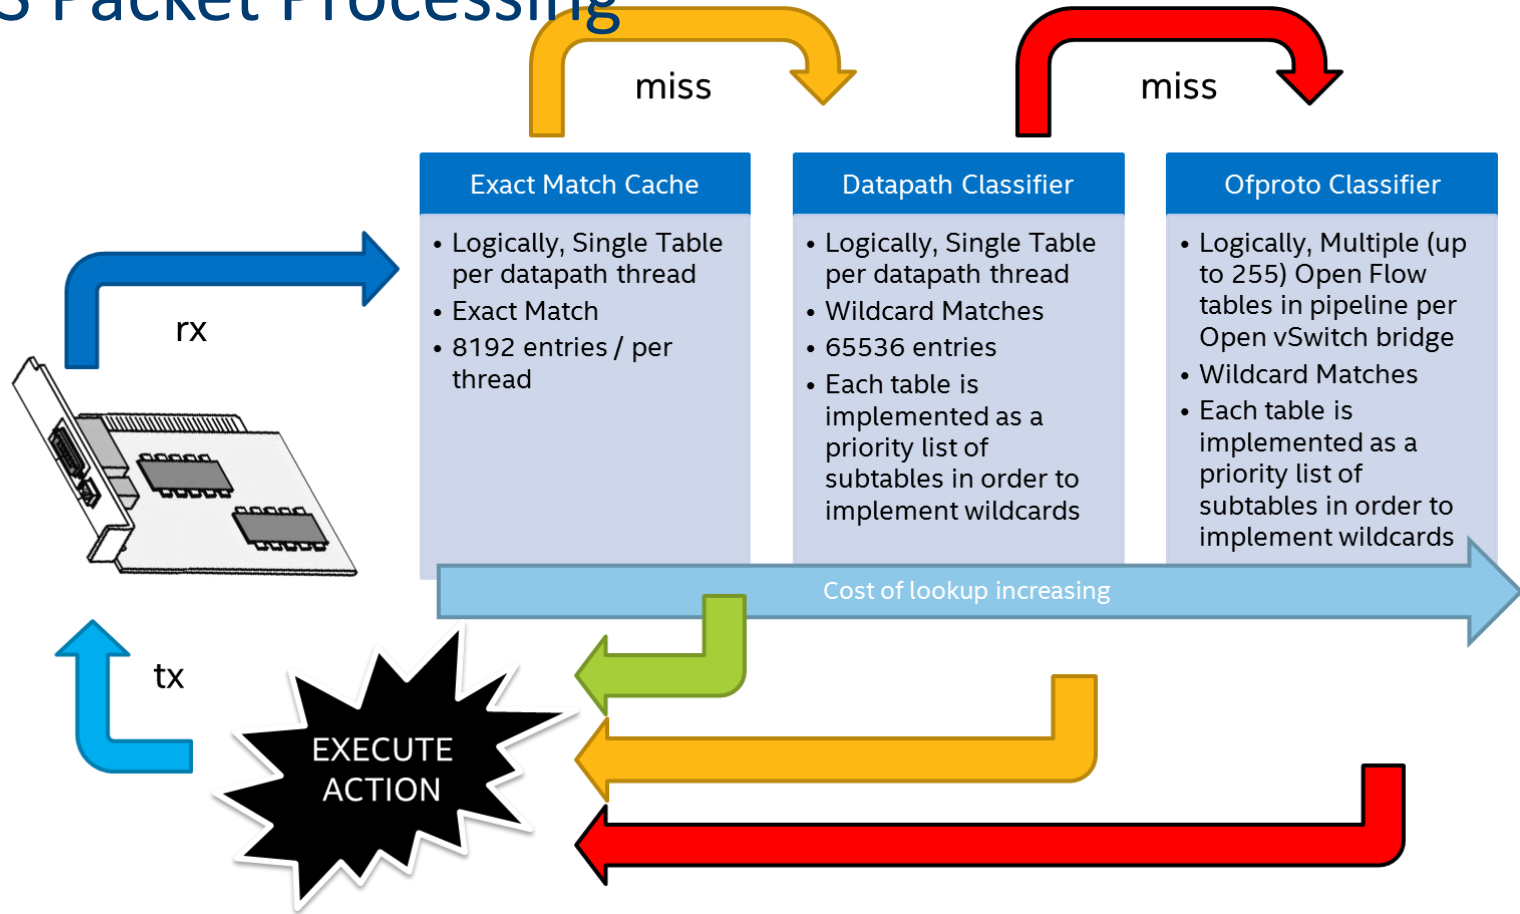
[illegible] Packet Processing

miss

miss

Exact Match Cache
- Logically, Single Table per datapath thread
- Exact Match
- 8192 entries / per thread

Datapath Classifier
- Logically, Single Table per datapath thread
- Wildcard Matches
- 65536 entries
- Each table is implemented as a priority list of subtables in order to implement wildcards

Ofproto Classifier
- Logically, Multiple (up to 255) Open Flow tables in pipeline per Open vSwitch bridge
- Wildcard Matches
- Each table is implemented as a priority list of subtables in order to implement wildcards

rx

Cost of lookup increasing

tx

EXECUTE ACTION